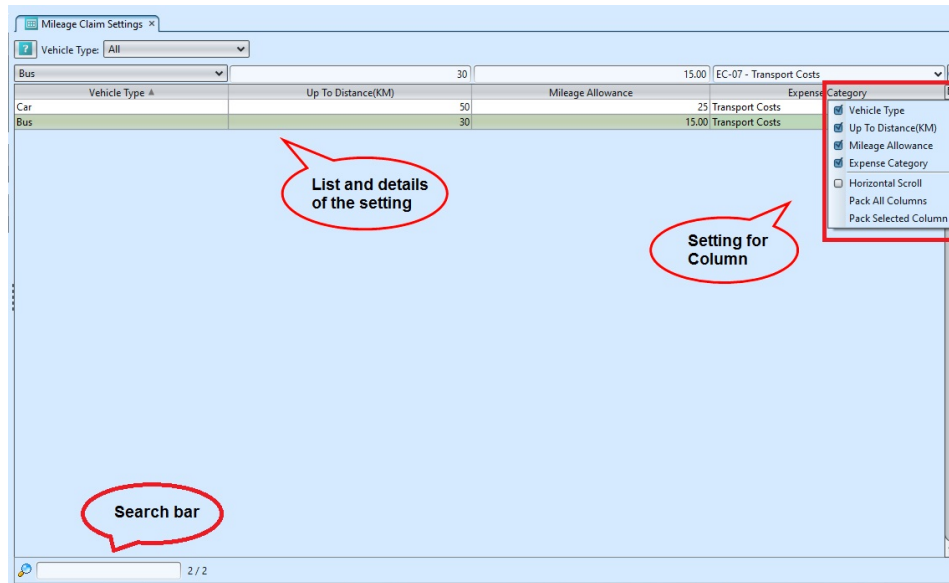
Mileage Claim Settings ×

? Vehicle Type: All

Bus | 30 | 15.00 | EC-07 - Transport Costs

| Vehicle Type ▲ | Up To Distance(KM) | Mileage Allowance | Expense Category |
|---|---|---|---|
| Car | 50 | 25 | Transport Costs |
| Bus | 30 | 15.00 | Transport Costs |

Vehicle Type
Up To Distance(KM)
Mileage Allowance
Expense Category
Horizontal Scroll
Pack All Columns
Pack Selected Column

List and details of the setting

Setting for Column

Search bar

2 / 2